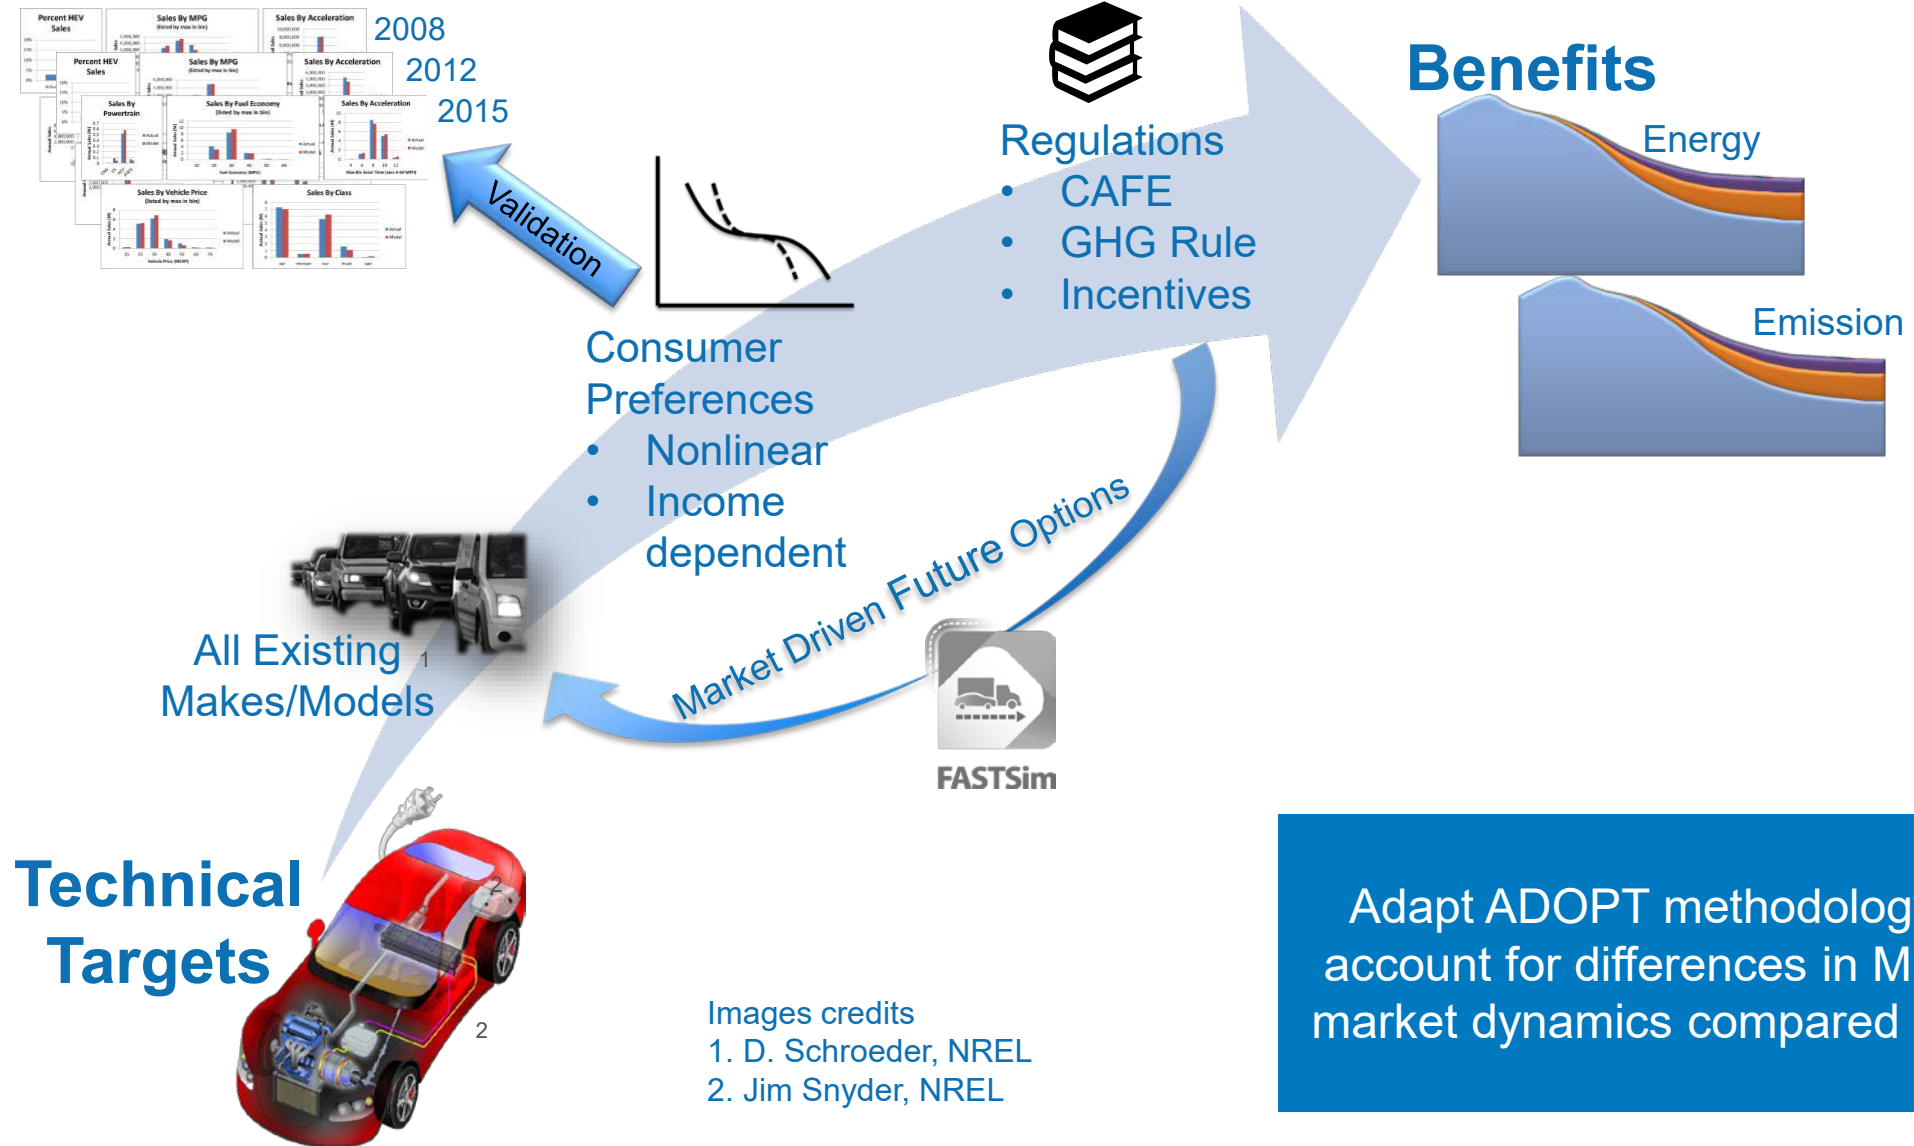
Percent HEV Sales

Sales By MPG

Sales By Acceleration

2008

Percent HEV Sales

Sales By MPG

Sales By Acceleration

2012

Sales By Powertrain

Sales By Fuel Economy

Sales By Acceleration

2015

Sales By Vehicle Price

Sales By Class

Validation

Regulations
• CAFE
• GHG Rule
• Incentives

Benefits

Energy

Emission

Consumer Preferences
• Nonlinear
• Income dependent

All Existing Makes/Models 1

Market Driven Future Options

FASTSim

Technical Targets

2

2

Images credits
1. D. Schroeder, NREL
2. Jim Snyder, NREL

Adapt ADOPT methodolog account for differences in M market dynamics compared